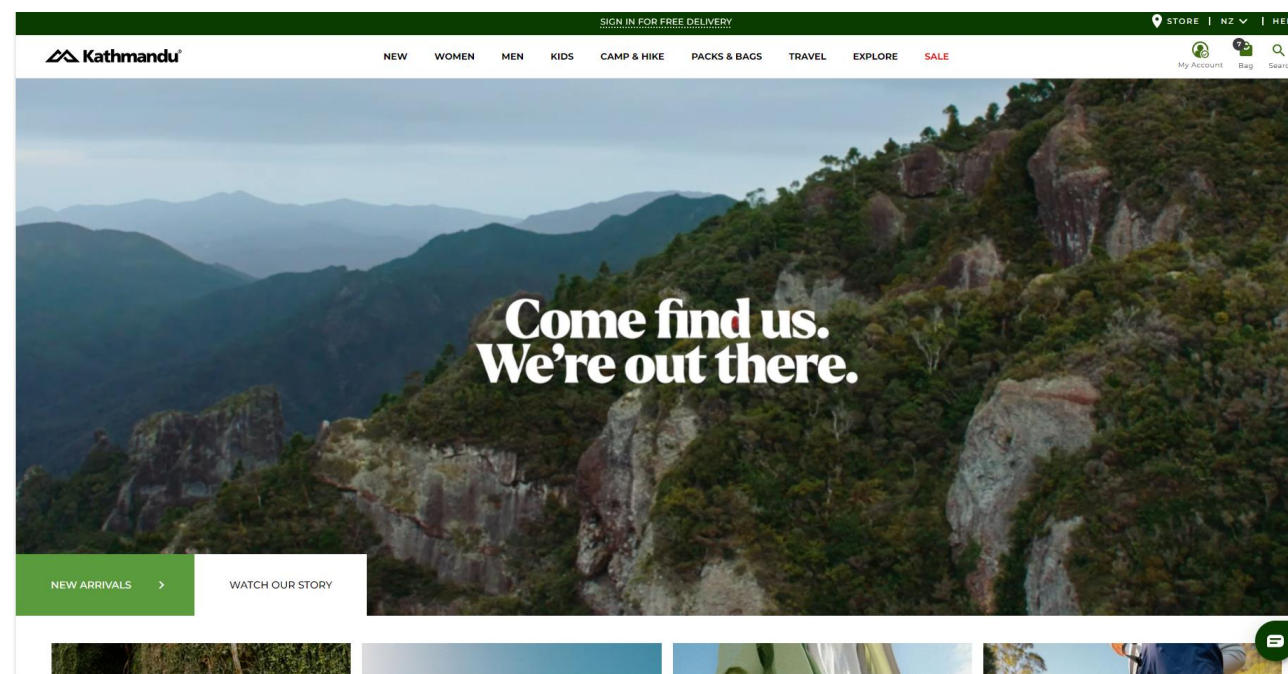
SIGN IN FOR FREE DELIVERY

STORE | NZ | HE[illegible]

Kathmandu®

NEW WOMEN MEN KIDS CAMP & HIKE PACKS & BAGS TRAVEL EXPLORE SALE

My Account 7 Bag Searc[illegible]

Come find us.
We're out there.

NEW ARRIVALS >

WATCH OUR STORY